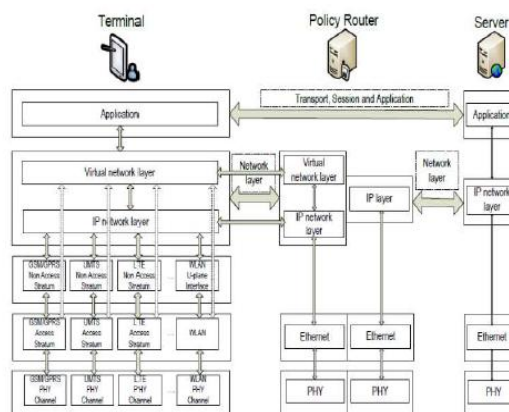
Terminal

Policy Router

Server

Transport, Session and Application

Application

Application

Virtual network layer

Network layer

Virtual network layer

Network layer

IP network layer

IP layer

IP network layer

IP network layer

GSM/GPRS Non Access Stratum

UMTS Non Access Stratum

LTE Non Access Stratum

WLAN U-plane Interface

GSM/GPRS Access Stratum

UMTS Access Stratum

LTE Access Stratum

WLAN

Ethernet

Ethernet

Ethernet

GSM/GPRS PHY Channel

UMTS PHY Channel

LTE PHY Channel

WLAN PHY Channel

PHY

PHY

PHY